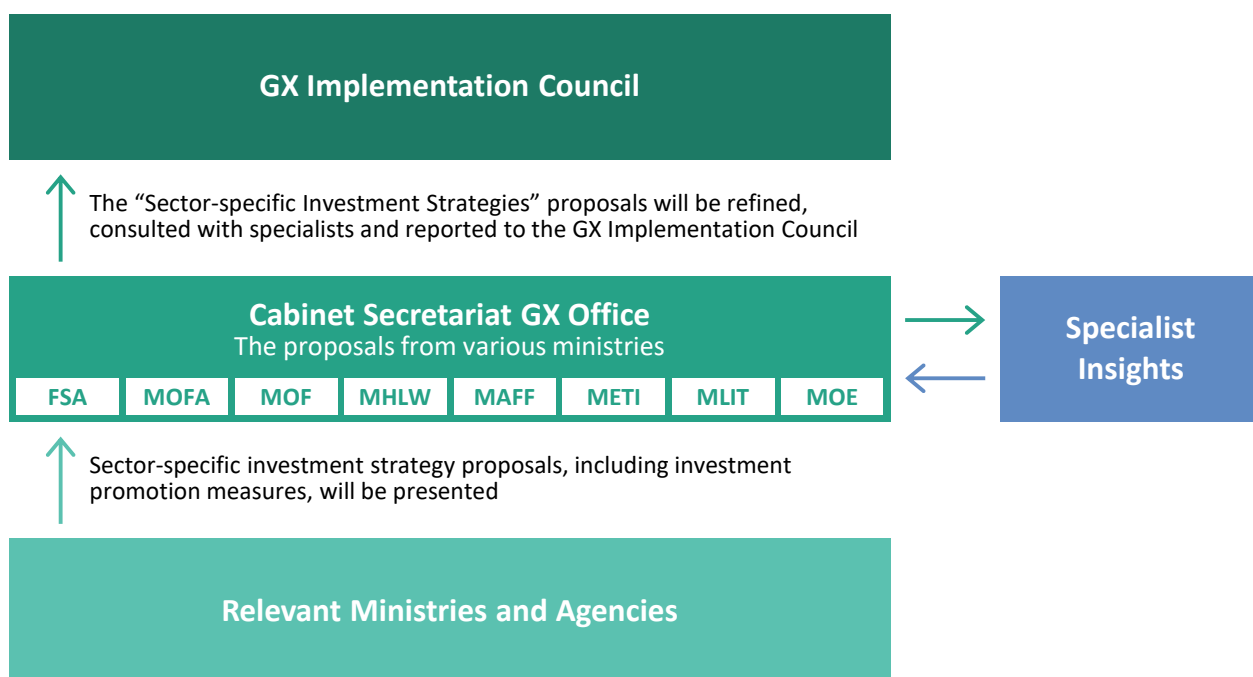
GX Implementation Council

The “Sector-specific Investment Strategies” proposals will be refined, consulted with specialists and reported to the GX Implementation Council

Cabinet Secretariat GX Office
The proposals from various ministries

FSA MOFA MOF MHLW MAFF METI MLIT MOE

Specialist Insights

Sector-specific investment strategy proposals, including investment promotion measures, will be presented

Relevant Ministries and Agencies